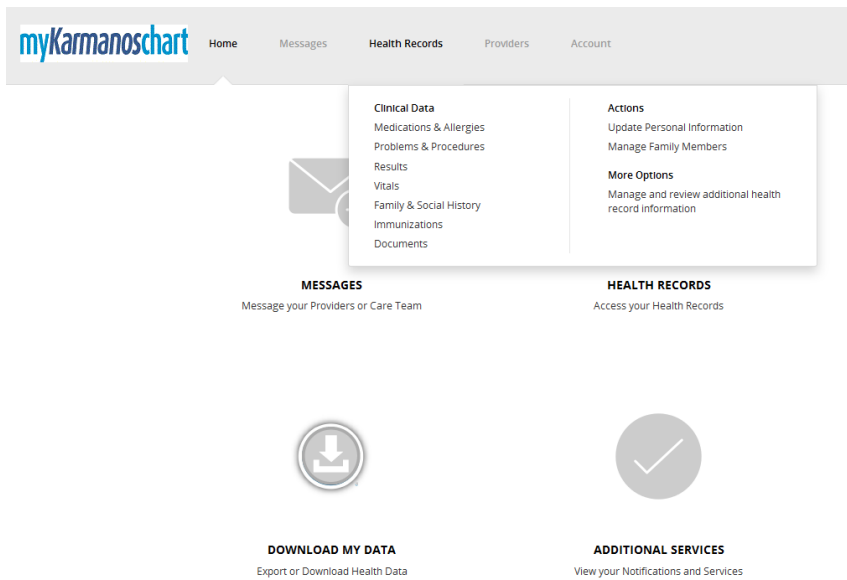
myKarmanoschart

Home Messages Health Records Providers Account

Clinical Data
Medications & Allergies
Problems & Procedures
Results
Vitals
Family & Social History
Immunizations
Documents

Actions
Update Personal Information
Manage Family Members

More Options
Manage and review additional health record information

MESSAGES
Message your Providers or Care Team

HEALTH RECORDS
Access your Health Records

DOWNLOAD MY DATA
Export or Download Health Data

ADDITIONAL SERVICES
View your Notifications and Services